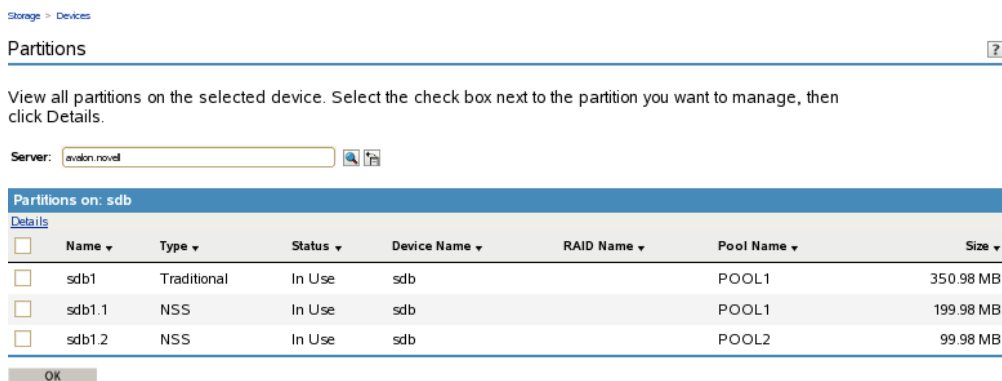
Storage > Devices

Partitions

?

View all partitions on the selected device. Select the check box next to the partition you want to manage, then click Details.

Server: avalon.novell

Partitions on: sdb

Details

| | Name | Type | Status | Device Name | RAID Name | Pool Name | Size |
|---|---|---|---|---|---|---|---|
| | sdb1 | Traditional | In Use | sdb | | POOL1 | 350.98 MB |
| | sdb1.1 | NSS | In Use | sdb | | POOL1 | 199.98 MB |
| | sdb1.2 | NSS | In Use | sdb | | POOL2 | 99.98 MB |

OK